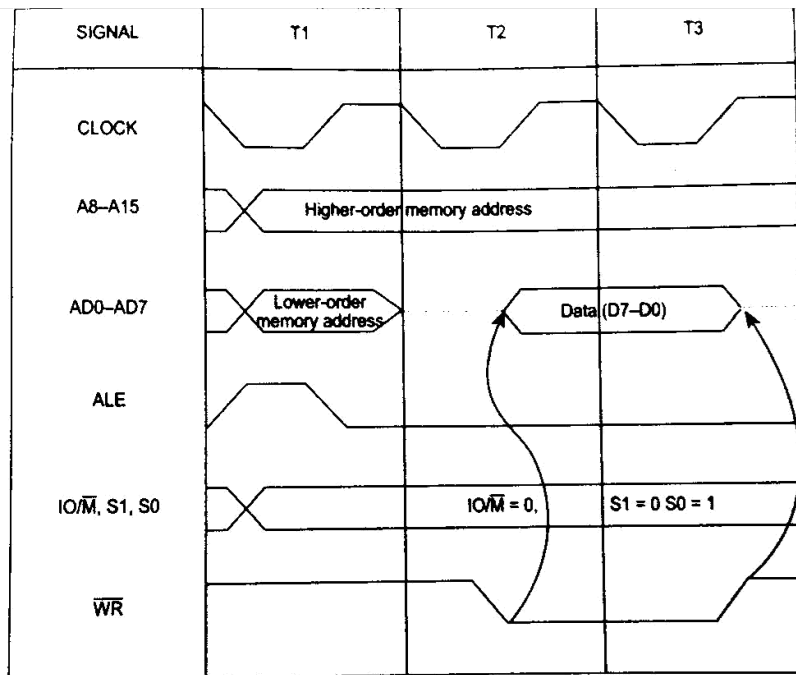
| SIGNAL | T1 | T2 | T3 |
|---|---|---|---|
| CLOCK | | | |
| A8–A15 | Higher-order memory address | | |
| AD0–AD7 | Lower-order memory address | Data (D7–D0) | |
| ALE | | | |
| IO/$\overline{M}$, S1, S0 | | IO/$\overline{M}$ = 0, | S1 = 0 S0 = 1 |
| $\overline{WR}$ | | | |